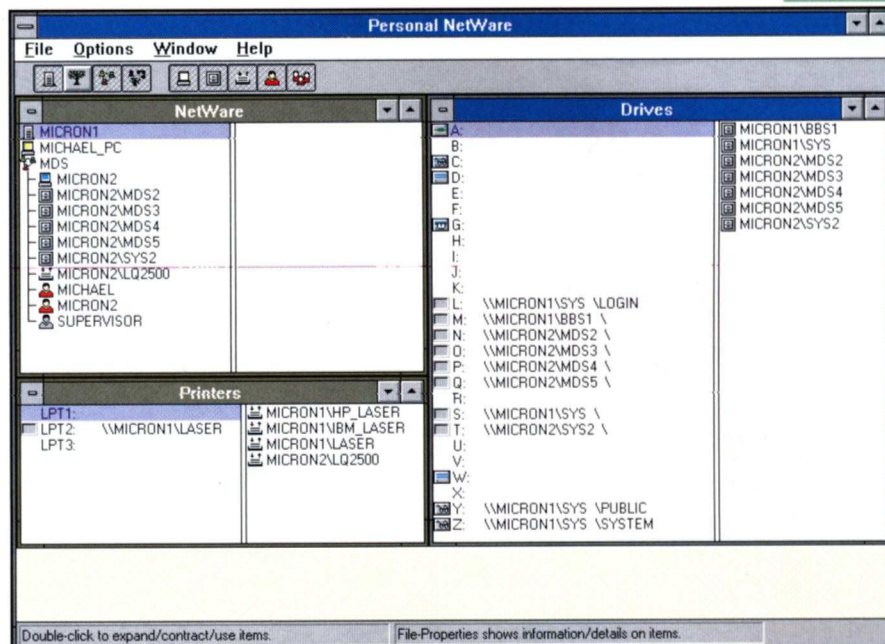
Personal NetWare

File Options Window Help

NetWare

MICRON1
MICHAEL_PC
MDS
MICRON2
MICRON2\MDS2
MICRON2\MDS3
MICRON2\MDS4
MICRON2\MDS5
MICRON2\SYS2
MICRON2\LQ2500
MICHAEL
MICRON2
SUPERVISOR

Drives

A:
B:
C:
D:
E:
F:
G:
H:
I:
J:
K:
L: \\MICRON1\SYS \LOGIN
M: \\MICRON1\BBS1 \
N: \\MICRON2\MDS2 \
O: \\MICRON2\MDS3 \
P: \\MICRON2\MDS4 \
Q: \\MICRON2\MDS5 \
R:
S: \\MICRON1\SYS \
T: \\MICRON2\SYS2 \
U:
V:
W:
X:
Y: \\MICRON1\SYS \PUBLIC
Z: \\MICRON1\SYS \SYSTEM

MICRON1\BBS1
MICRON1\SYS
MICRON2\MDS2
MICRON2\MDS3
MICRON2\MDS4
MICRON2\MDS5
MICRON2\SYS2

Printers

LPT1:
LPT2: \\MICRON1\LASER
LPT3:

MICRON1\HP_LASER
MICRON1\IBM_LASER
MICRON1\LASER
MICRON2\LQ2500

Double-click to expand/contract/use items.
File-Properties shows information/details on items.